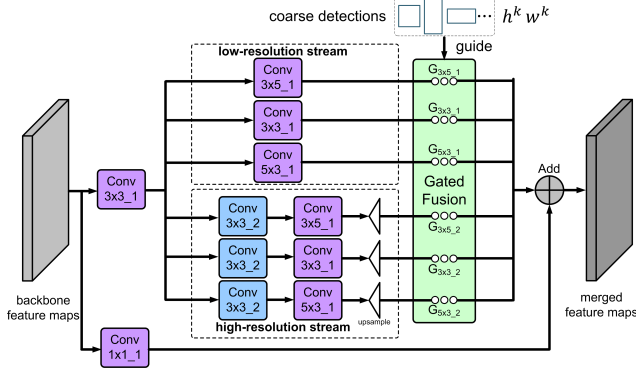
coarse detections $h^k$ $w^k$

guide

low-resolution stream

Conv 3x5_1

Conv 3x3_1

Conv 5x3_1

$G_{3x5\_1}$

$G_{3x3\_1}$

$G_{5x3\_1}$

Gated Fusion

$G_{3x5\_2}$

$G_{3x3\_2}$

$G_{5x3\_2}$

Add

backbone feature maps

Conv 3x3_1

Conv 3x3_2

Conv 3x5_1

Conv 3x3_2

Conv 3x3_1

Conv 3x3_2

Conv 5x3_1

upsample

high-resolution stream

Conv 1x1_1

merged feature maps